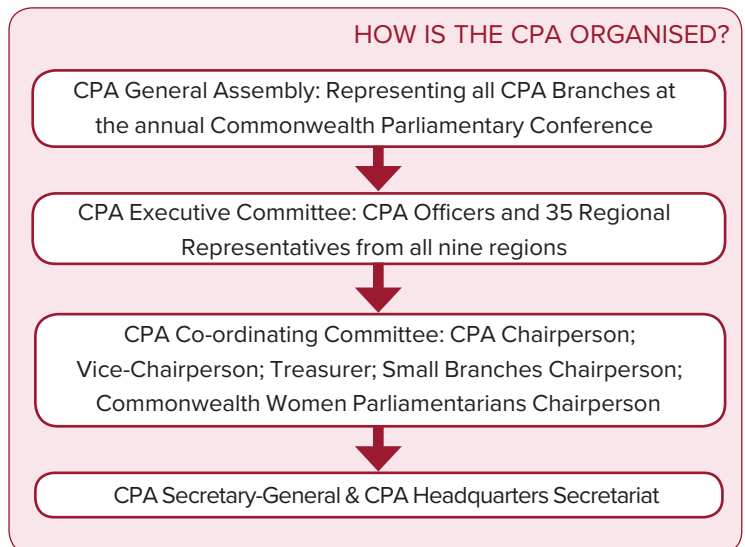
HOW IS THE CPA ORGANISED?

CPA General Assembly: Representing all CPA Branches at the annual Commonwealth Parliamentary Conference

CPA Executive Committee: CPA Officers and 35 Regional Representatives from all nine regions

CPA Co-ordinating Committee: CPA Chairperson; Vice-Chairperson; Treasurer; Small Branches Chairperson; Commonwealth Women Parliamentarians Chairperson

CPA Secretary-General & CPA Headquarters Secretariat